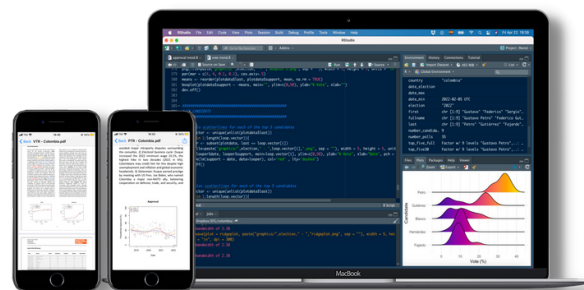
RStudio

File Edit Code View Plots Session Build Debug Profile Tools Window Help

Environment History Connections Tutorial

country "colombia"

data_election

data_mcc

date 2022-02-05 UTC

election "2022"

first chr [1:5] "Gustavo" "Federico" "Sergio"

fullname chr [1:5] "Gustavo Petro" "Federico Gut"

last chr [1:5] "Petro" "Gutiérrez" "Fajardo"

number_candida 6

number_polls 35

Files Plots Packages Help Viewer

Vote (%)

MacBook

Back VTR - Colombia.pdf

Back VTR - Colombia.pdf

Approval